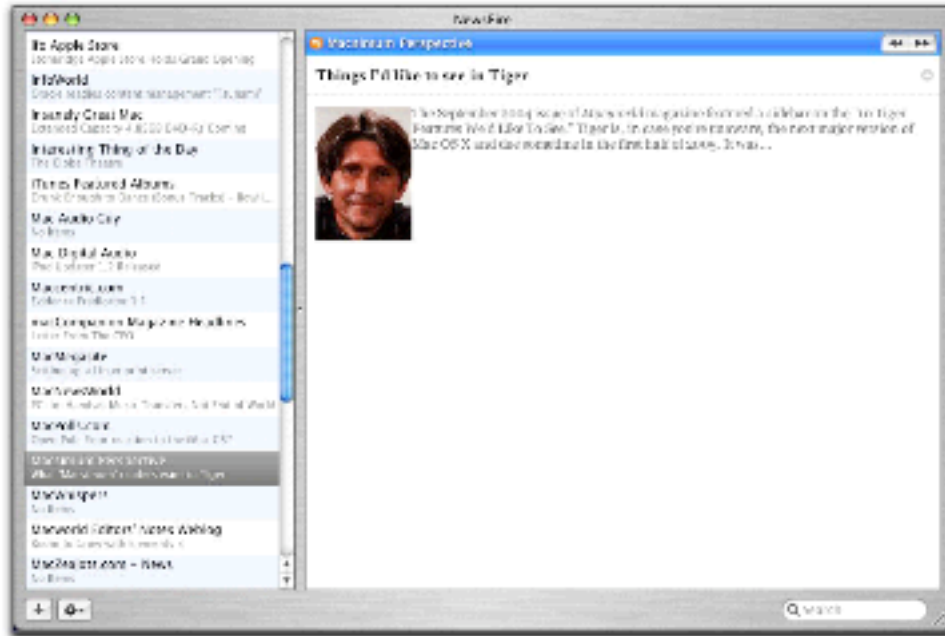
NewsFire

Its Apple Store
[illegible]

InfoWorld
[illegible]

Insanely Great Mac
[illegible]

Interesting Thing of the Day
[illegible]

iTunes Featured Albums
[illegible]

Mac Audio Guy
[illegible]

Mac Digital Audio
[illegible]

Maccentric.com
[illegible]

macCompanion Magazine Headlines
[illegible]

MacMegasite
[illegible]

MacMinuteWorld
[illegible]

MacNewsWorld
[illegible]

Macintosh Perspective
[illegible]

MacWorld
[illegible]

Macworld Editors' Notes Weblog
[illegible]

MacWorld.com – News
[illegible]

Macintosh Perspective

Things I'd like to see in Tiger

The September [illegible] issue of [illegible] magazine featured a sidebar on the "Ten Tiger Features We'd Like To See." Tiger is, in case you're unaware, the next major version of Mac OS X and due sometime in the first half of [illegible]. It was…

Search